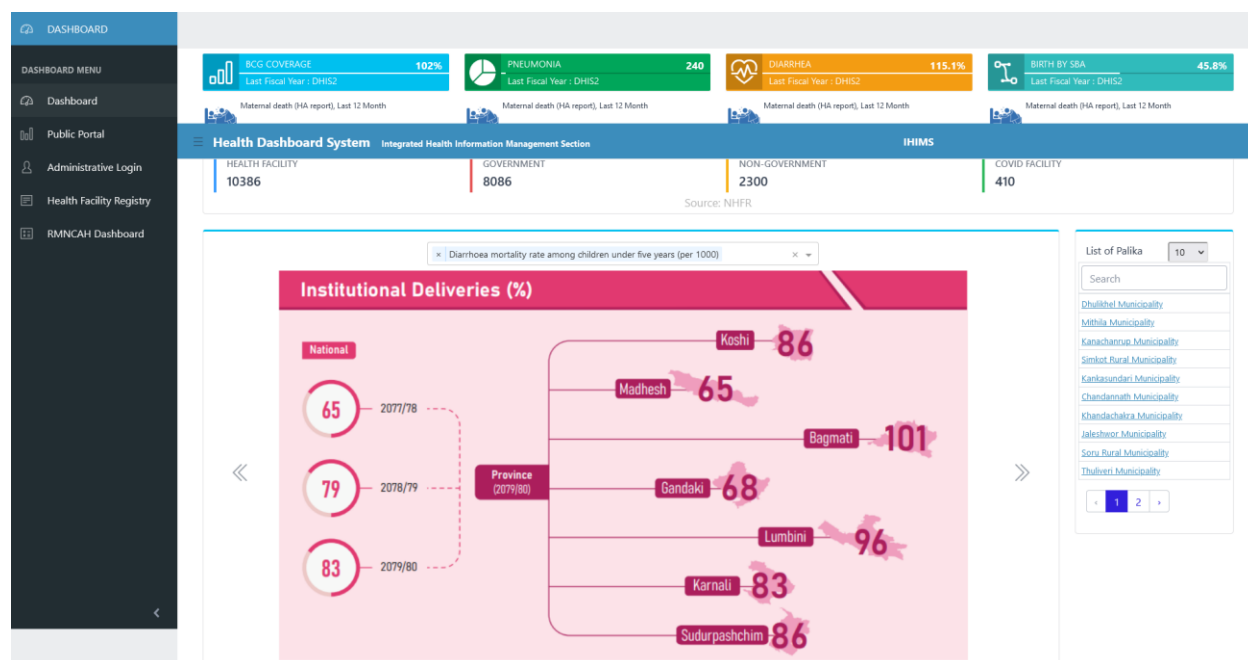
DASHBOARD

DASHBOARD MENU

Dashboard

Public Portal

Administrative Login

Health Facility Registry

RMNCAH Dashboard

BCG COVERAGE 102%
Last Fiscal Year : DHIS2

PNEUMONIA 240
Last Fiscal Year : DHIS2

DIARRHEA 115.1%
Last Fiscal Year : DHIS2

BIRTH BY SBA 45.8%
Last Fiscal Year : DHIS2

Maternal death (HA report), Last 12 Month

Maternal death (HA report), Last 12 Month

Maternal death (HA report), Last 12 Month

Maternal death (HA report), Last 12 Month

Health Dashboard System Integrated Health Information Management Section

IHIMS

HEALTH FACILITY
10386

GOVERNMENT
8086

NON-GOVERNMENT
2300

COVID FACILITY
410

Source: NHFR

× Diarrhoea mortality rate among children under five years (per 1000) ×

Institutional Deliveries (%)

National

65 2077/78

79 2078/79

83 2079/80

Province (2079/80)

Koshi 86

Madhesh 65

Bagmati 101

Gandaki 68

Lumbini 96

Karnali 83

Sudurpashchim 86

«

»

List of Palika 10

Search

Dhulikhel Municipality
Mithila Municipality
Kanachanrup Municipality
Simkot Rural Municipality
Kankasundari Municipality
Chandannath Municipality
Khandachakra Municipality
Jaleshwor Municipality
Soru Rural Municipality
Thuliveri Municipality

‹ 1 2 ›

‹